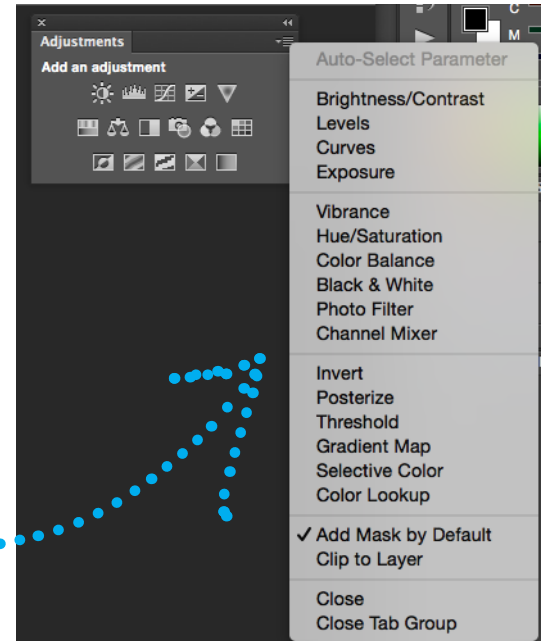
Adjustments

Add an adjustment

C

M

Auto-Select Parameter

Brightness/Contrast
Levels
Curves
Exposure

Vibrance
Hue/Saturation
Color Balance
Black & White
Photo Filter
Channel Mixer

Invert
Posterize
Threshold
Gradient Map
Selective Color
Color Lookup

✓ Add Mask by Default
Clip to Layer

Close
Close Tab Group